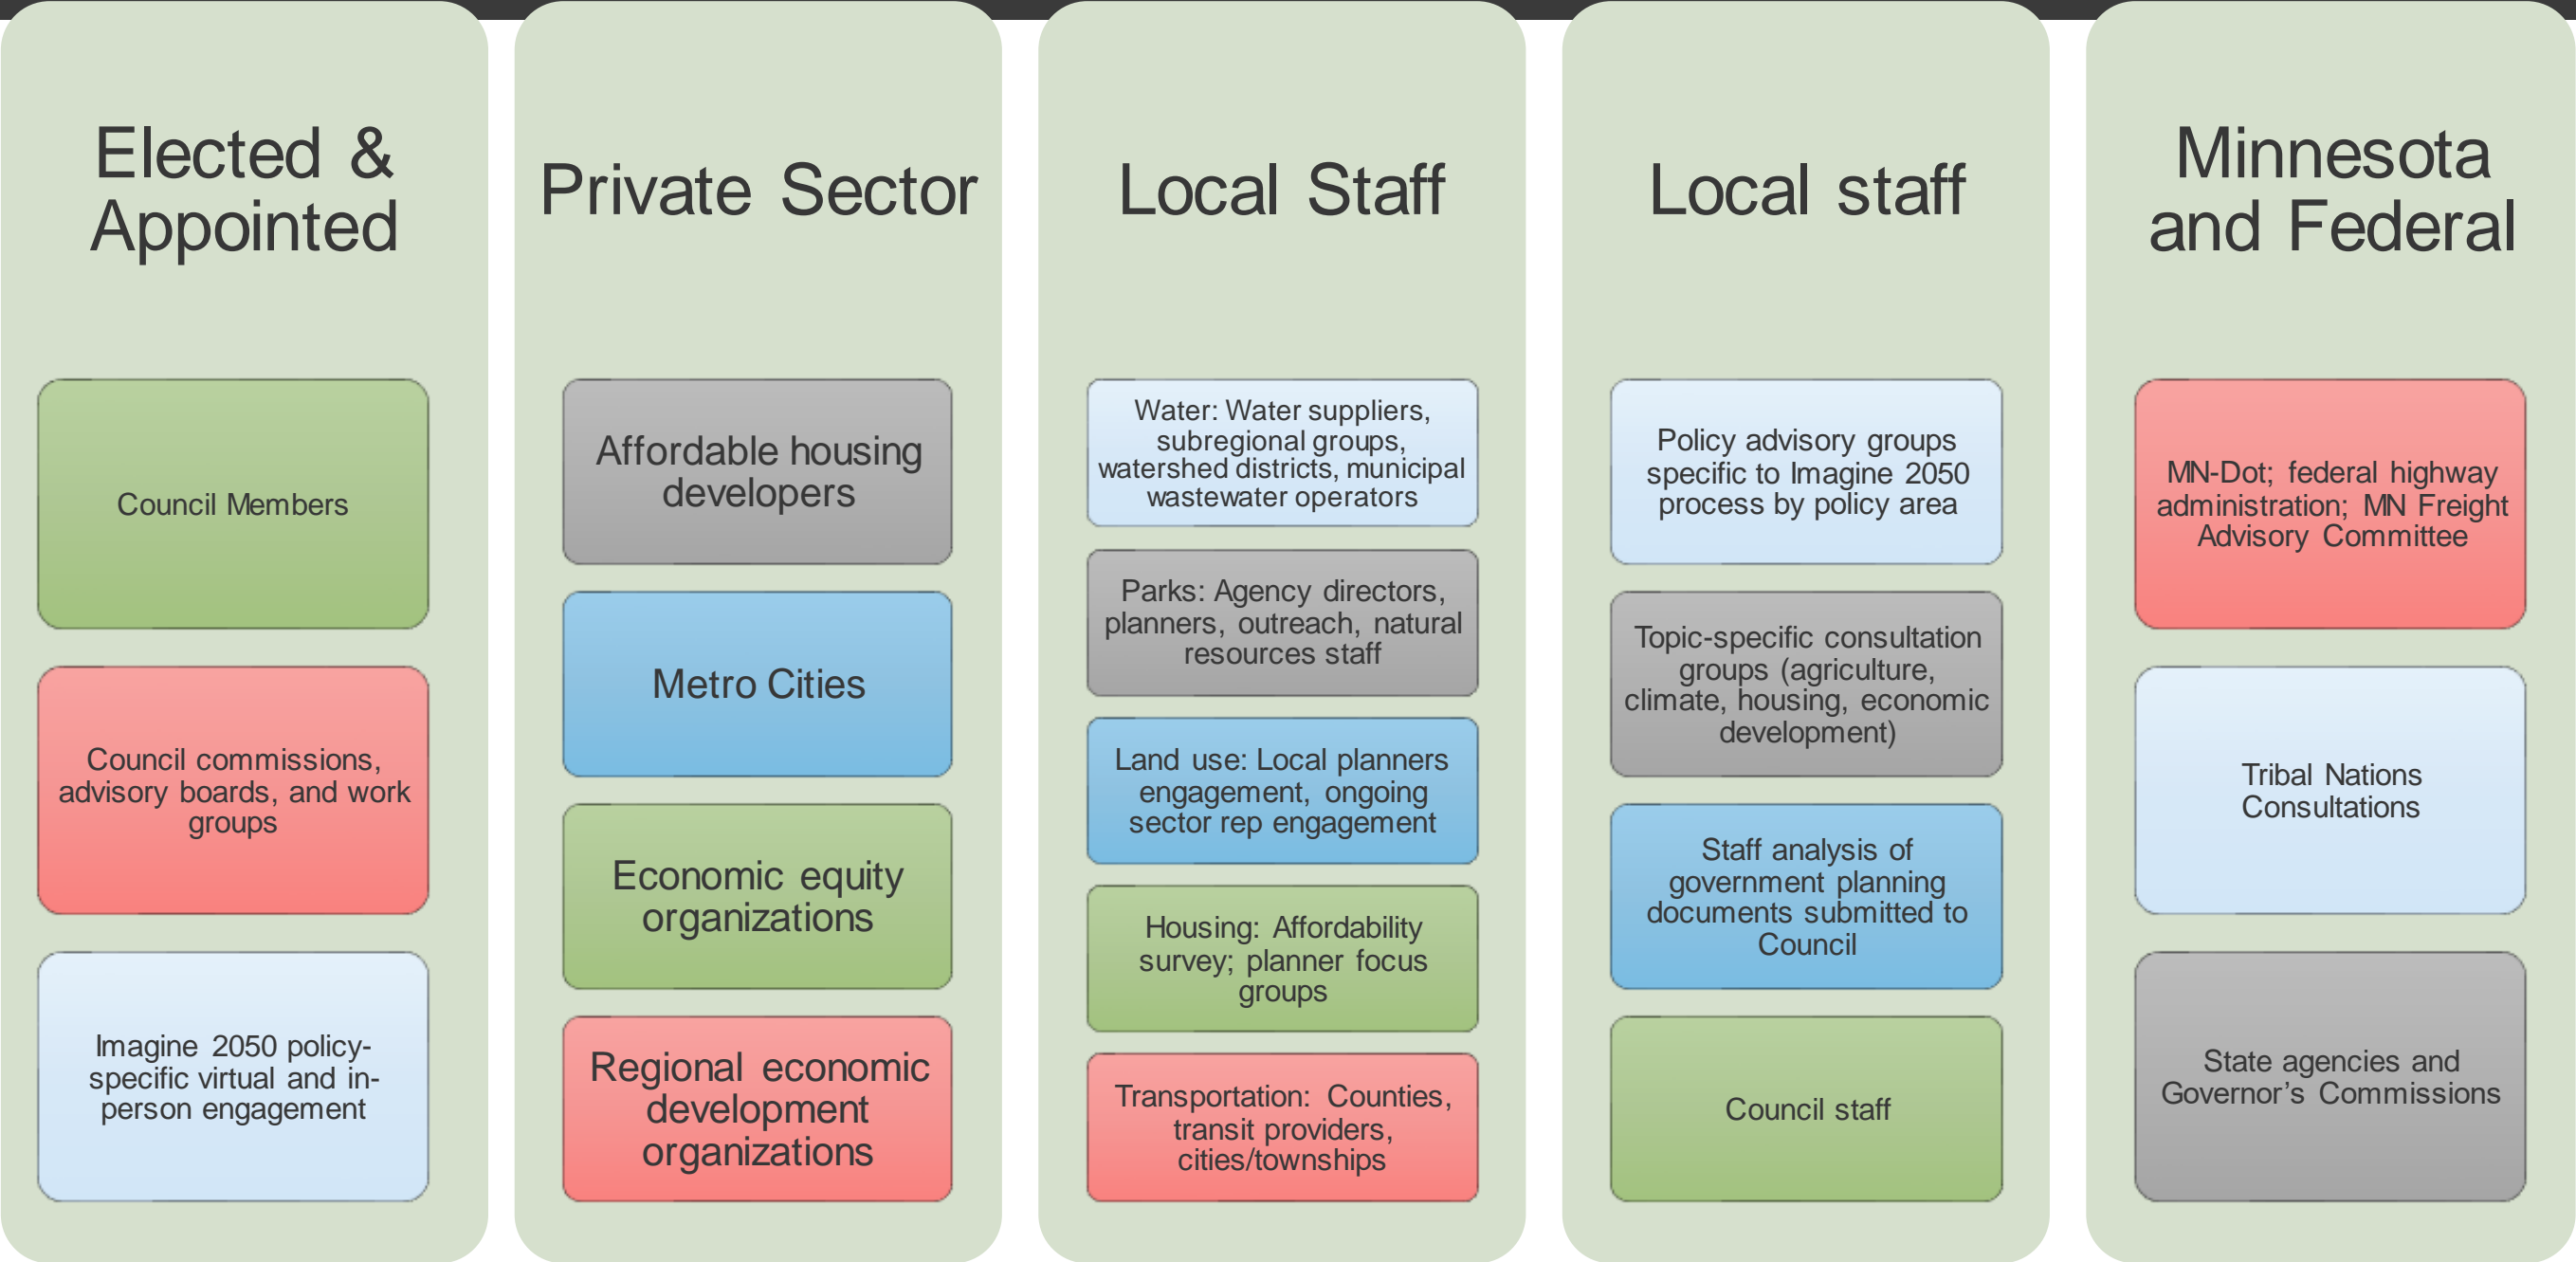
Elected & Appointed

Council Members

Council commissions, advisory boards, and work groups

Imagine 2050 policy-specific virtual and in-person engagement

Private Sector

Affordable housing developers

Metro Cities

Economic equity organizations

Regional economic development organizations

Local Staff

Water: Water suppliers, subregional groups, watershed districts, municipal wastewater operators

Parks: Agency directors, planners, outreach, natural resources staff

Land use: Local planners engagement, ongoing sector rep engagement

Housing: Affordability survey; planner focus groups

Transportation: Counties, transit providers, cities/townships

Local staff

Policy advisory groups specific to Imagine 2050 process by policy area

Topic-specific consultation groups (agriculture, climate, housing, economic development)

Staff analysis of government planning documents submitted to Council

Council staff

Minnesota and Federal

MN-Dot; federal highway administration; MN Freight Advisory Committee

Tribal Nations Consultations

State agencies and Governor's Commissions